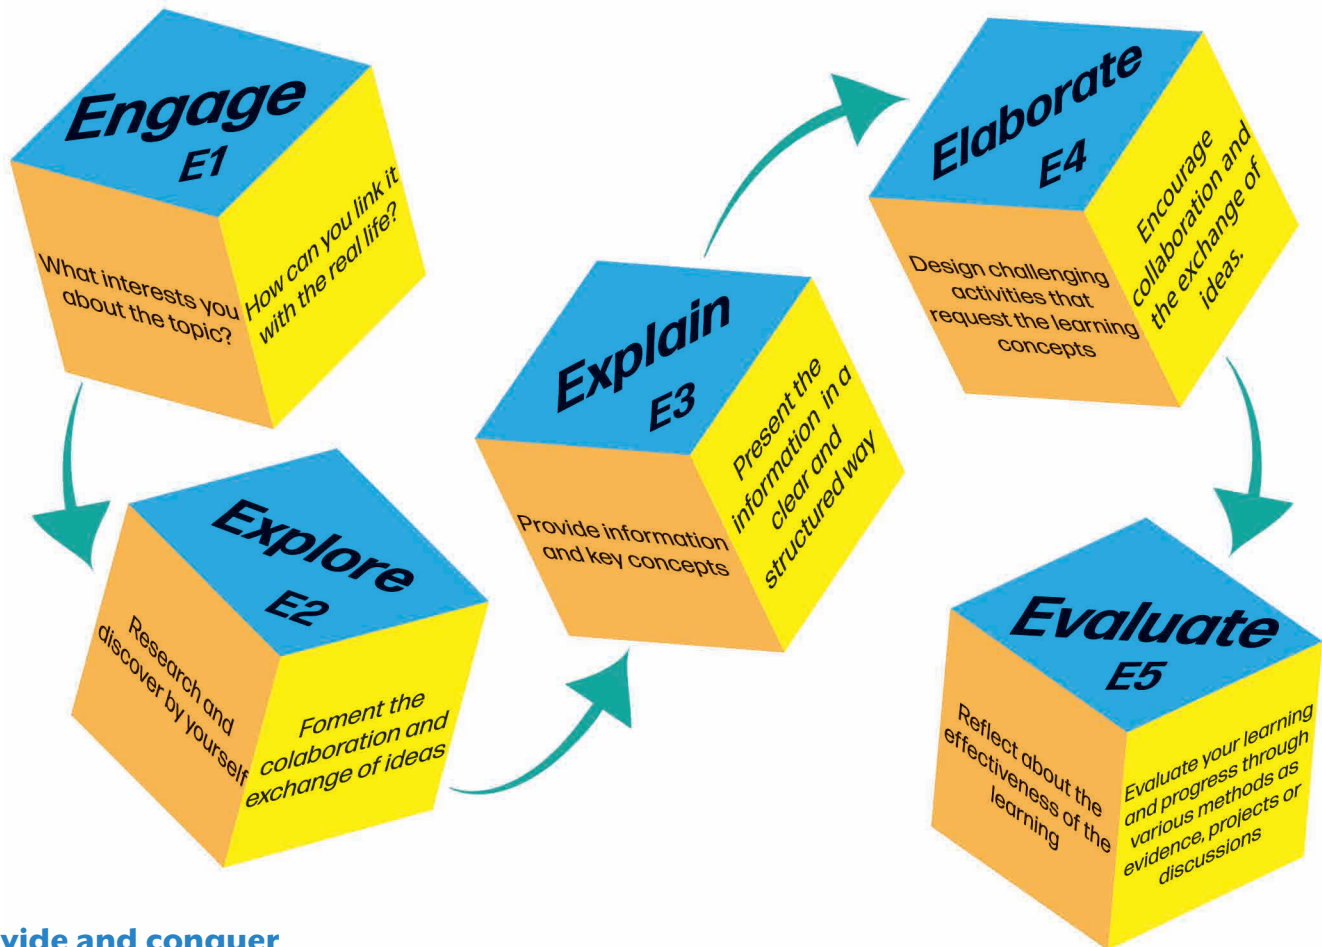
Engage
E1

What interests you about the topic?

How can you link it with the real life?

Explore
E2

Research and discover by yourself

Foment the colaboration and exchange of ideas

Explain
E3

Provide information and key concepts

Present the information in a clear and structured way

Elaborate
E4

Design challenging activities that request the learning concepts

Encourage collaboration and the exchange of ideas.

Evaluate
E5

Reflect about the effectiveness of the learning

Evaluate your learning and progress through various methods as evidence, projects or discussions

vide and conquer